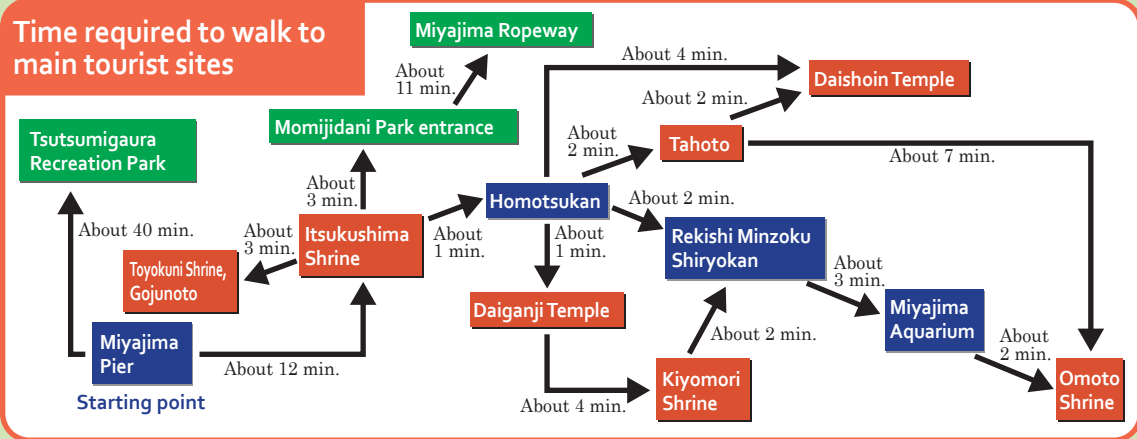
Time required to walk to main tourist sites

Miyajima Ropeway

About 11 min.

About 4 min.

Daishoin Temple

About 2 min.

Momijidani Park entrance

Tsutsumigaura Recreation Park

About 2 min.

Tahoto

About 7 min.

About 3 min.

Homotsukan

About 2 min.

About 40 min.

About 3 min.

Itsukushima Shrine

About 1 min.

About 1 min.

Rekishi Minzoku Shiryokan

Toyokuni Shrine, Gojunoto

About 3 min.

Miyajima Pier

Starting point

About 12 min.

Daiganji Temple

About 2 min.

Miyajima Aquarium

About 2 min.

About 4 min.

Kiyomori Shrine

Omoto Shrine